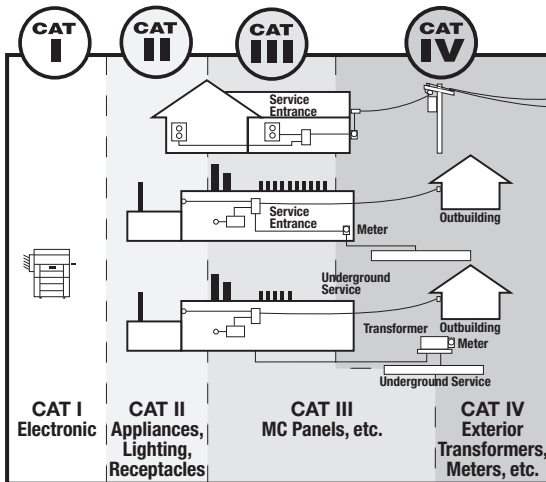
CAT I

CAT II

CAT III

CAT IV

Service Entrance

Service Entrance

Meter

Outbuilding

Underground Service

Transformer

Outbuilding

Meter

Underground Service

CAT I
Electronic

CAT II
Appliances, Lighting, Receptacles

CAT III
MC Panels, etc.

CAT IV
Exterior Transformers, Meters, etc.